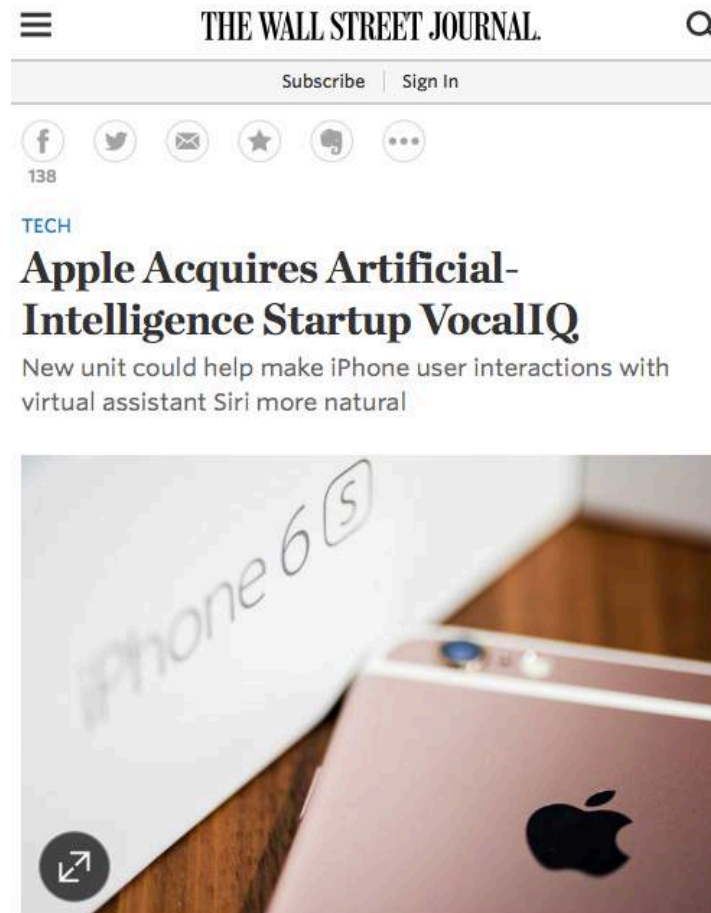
THE WALL STREET JOURNAL.

Subscribe | Sign In

138

TECH

Apple Acquires Artificial-Intelligence Startup VocalIQ

New unit could help make iPhone user interactions with virtual assistant Siri more natural

iPhone 6s